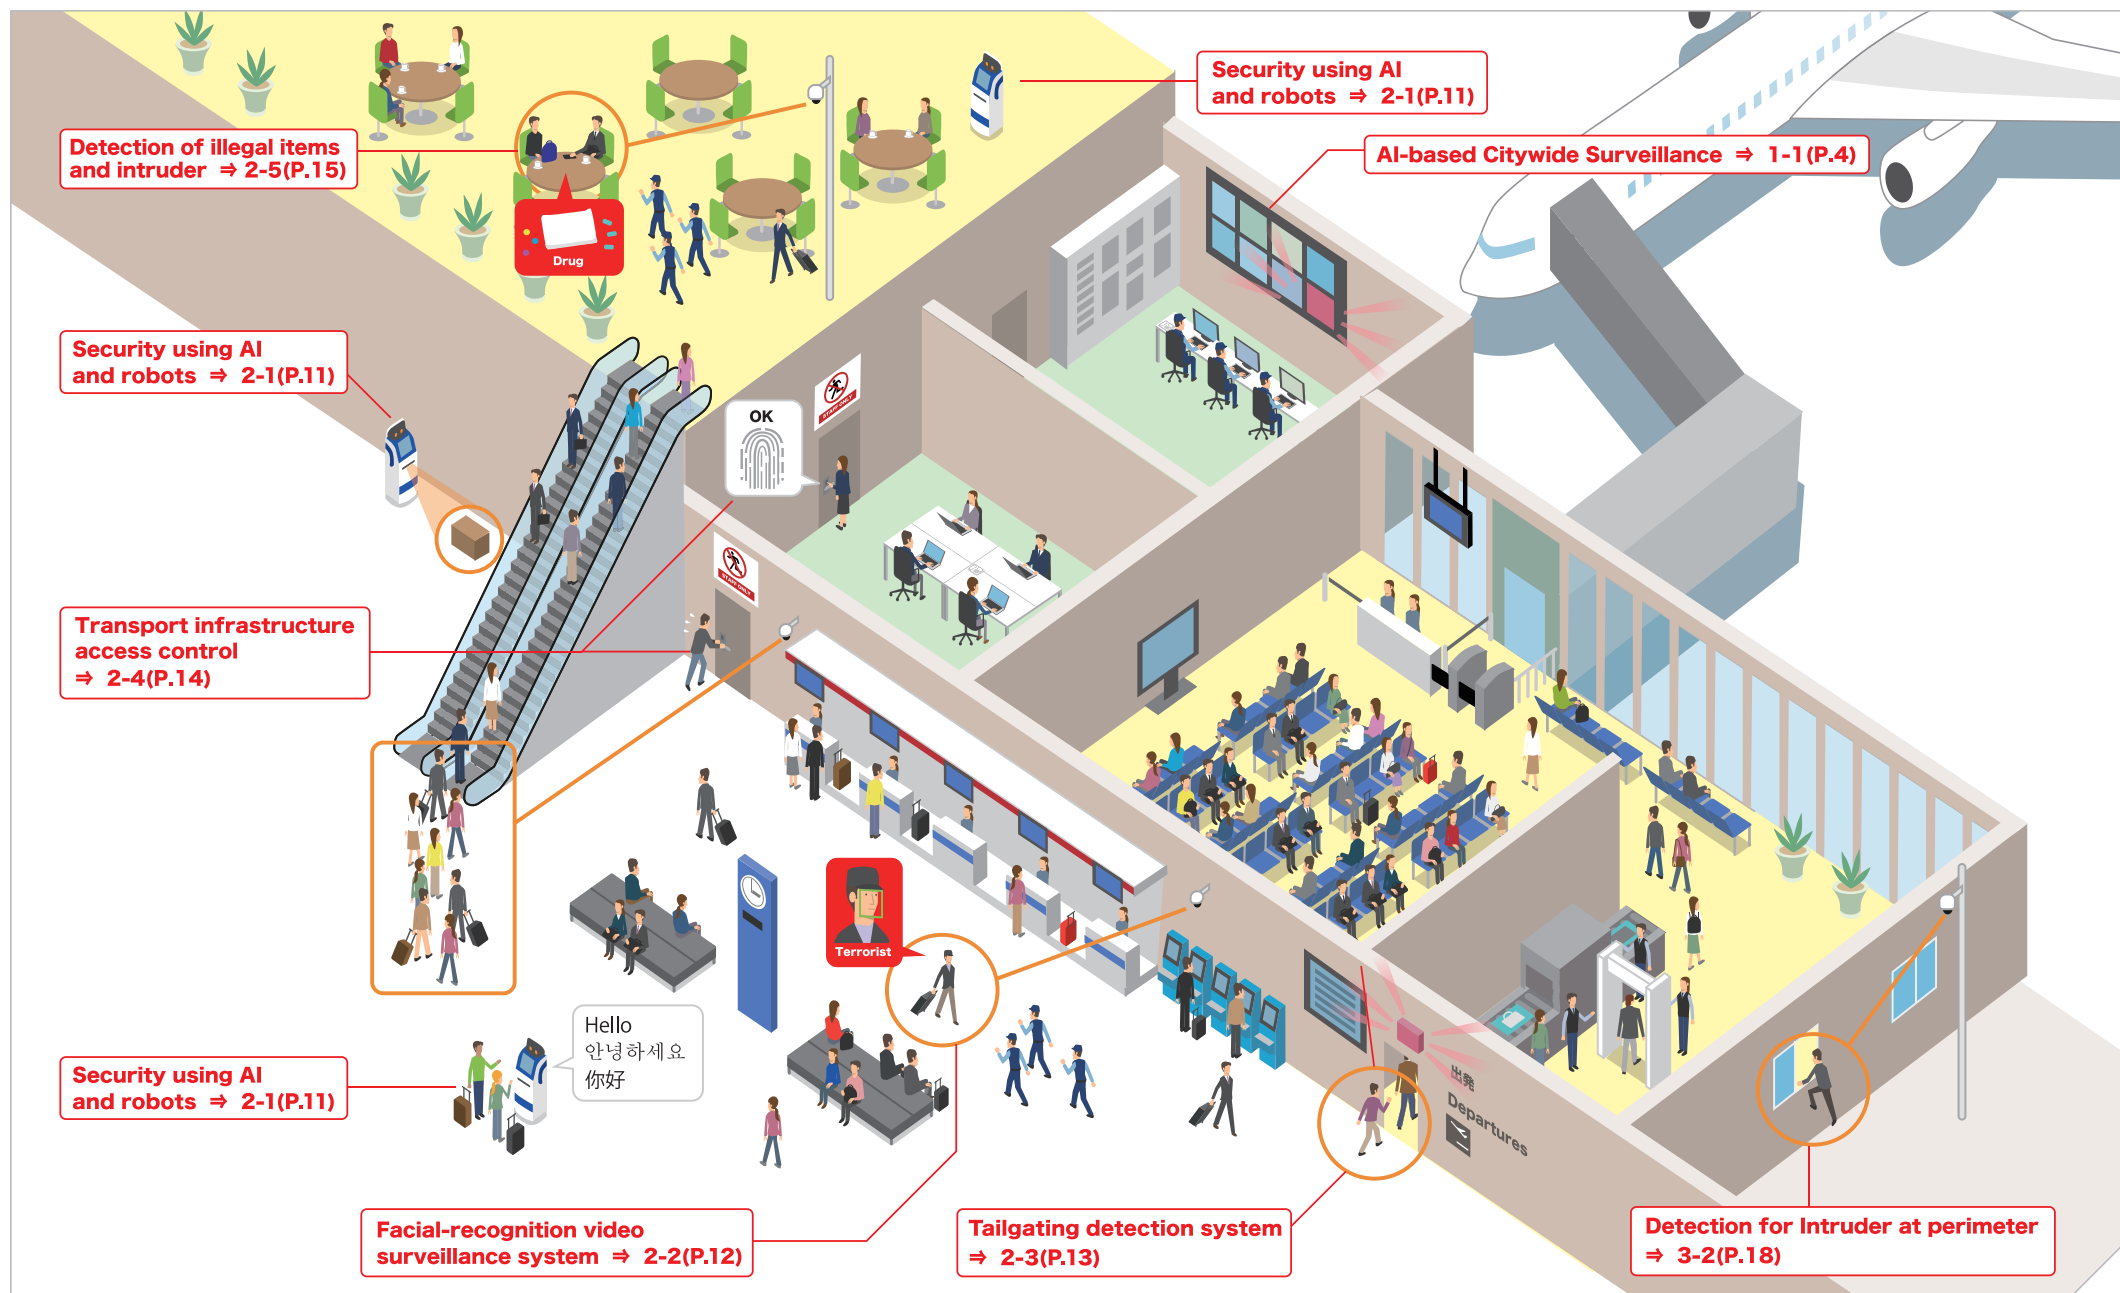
Detection of illegal items and intruder ⇒ 2-5(P.15)

Drug

Security using AI and robots ⇒ 2-1(P.11)

AI-based Citywide Surveillance ⇒ 1-1(P.4)

Security using AI and robots ⇒ 2-1(P.11)

OK

Transport infrastructure access control ⇒ 2-4(P.14)

Terrorist

Hello
안녕하세요
你好

Security using AI and robots ⇒ 2-1(P.11)

出発
Departures

Facial-recognition video surveillance system ⇒ 2-2(P.12)

Tailgating detection system ⇒ 2-3(P.13)

Detection for Intruder at perimeter ⇒ 3-2(P.18)